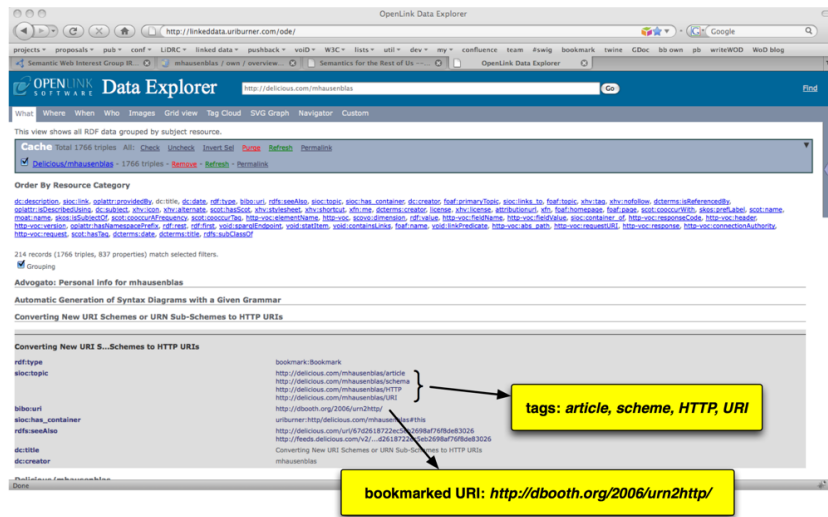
OpenLink Data Explorer

http://linkeddata.uriburner.com/ode/

Google

projects ▾ proposals ▾ pub ▾ conf ▾ LiDRC ▾ linked data ▾ pushback ▾ voiD ▾ W3C ▾ lists ▾ util ▾ dev ▾ my ▾ confluence team #swig bookmark twine CDoc bb own pb writeWOD WoD blog

Semantic Web Interest Group IR... | mhausenblas / own / overview... | Semantics for the Rest of Us -... | OpenLink Data Explorer

OPENLINK SOFTWARE Data Explorer

http://delicious.com/mhausenblas

Go

Find

What Where When Who Images Grid view Tag Cloud SVG Graph Navigator Custom

This view shows all RDF data grouped by subject resource.

Cache Total 1766 triples All: Check Uncheck Invert Sel Purge Refresh Permalink

Delicious/mhausenblas - 1766 triples - Remove - Refresh - Permalink

Order By Resource Category

dc:description, sioc:link, opltttr:providedBy, dc:title, dc:date, rdf:type, bibo:uri, rdfs:seeAlso, sioc:topic, sioc:has_container, dc:creator, foaf:primaryTopic, sioc:links_to, foaf:topic, xhv:tag, xhv:nofollow, dcterms:isReferencedBy, opltttr:isDescribedUsing, dc:subject, xhv:icon, xhv:alternate, scot:hasScot, xhv:stylesheet, xhv:shortcut, xfn:me, dcterms:creator, license, attributionurl, xfn, foaf:homepage, foaf:page, scot:cooccurWith, skos:prefLabel, scot:name, moat:name, sioc:isSubjectOf, scot:cooccurAFrequency, scot:cooccurTag, http-voc:elementName, http-voc, scovo:dimension, rdf:value, http-voc:fieldName, http-voc:fieldValue, sioc:container_of, http-voc:responseCode, http-voc:header, http-voc:version, opltttr:hasNamespacePrefix, rdf:rest, rdf:first, void:sparqlEndpoint, void:statItem, void:containLinks, foaf:name, void:linkPredicate, http-voc:abs_path, http-voc:requestURI, http-voc:response, http-voc:connectionAuthority, http-voc:request, scot:hasTag, dcterms:date, dcterms:title, rdfs:subClassOf

214 records (1766 triples, 837 properties) match selected filters.

Grouping

Advogato: Personal info for mhausenblas

Automatic Generation of Syntax Diagrams with a Given Grammar

Converting New URI Schemes or URN Sub-Schemes to HTTP URIs

Converting New URI S...Schemes to HTTP URIs

| | |
|---|---|
| rdf:type | bookmark:Bookmark |
| sioc:topic | http://delicious.com/mhausenblas/article<br>http://delicious.com/mhausenblas/schema<br>http://delicious.com/mhausenblas/HTTP<br>http://delicious.com/mhausenblas/URI |
| bibo:uri | http://dbooth.org/2006/urn2http/ |
| sioc:has_container | uriburner:http//delicious.com/mhausenblas#this |
| rdfs:seeAlso | http://delicious.com/url/67d2618722ec5eb2698af76f8de83026<br>http://feeds.delicious.com/v2/...d26187226c5eb2698af76f8de83026 |
| dc:title | Converting New URI Schemes or URN Sub-Schemes to HTTP URIs |
| dc:creator | mhausenblas |

tags: article, scheme, HTTP, URI

bookmarked URI: http://dbooth.org/2006/urn2http/

Done